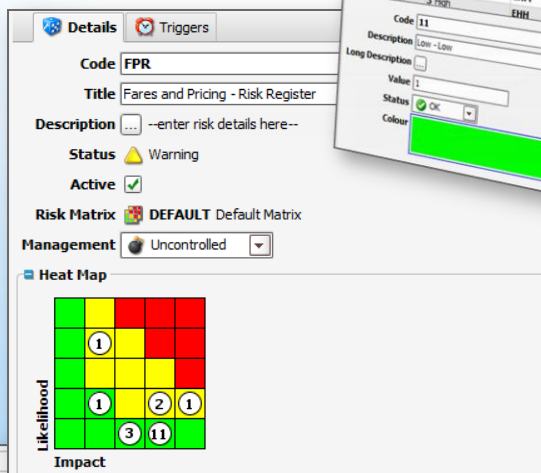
Details
Triggers
Code FPR
Title Fares and Pricing - Risk Register
Description ... --enter risk details here--
Status Warning
Active
Risk Matrix DEFAULT Default Matrix
Management Uncontrolled
Heat Map
1
1
2
1
3
11
Likelihood
Impact
5 High
EHH
Code 11
Description Low - Low
Long Description ...
Value 1
Status OK
Colour